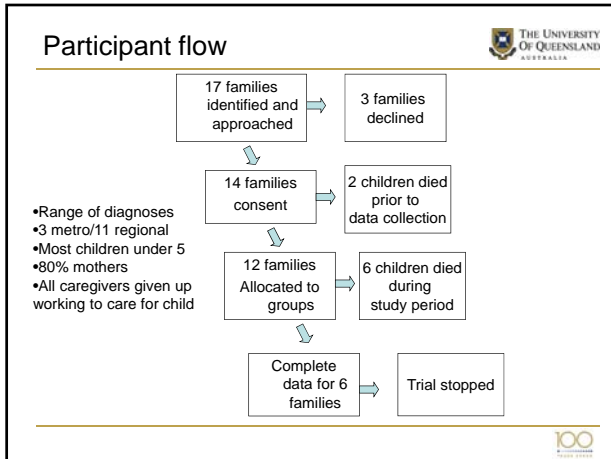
Participant flow

THE UNIVERSITY OF QUEENSLAND AUSTRALIA

17 families identified and approached

3 families declined

14 families consent

2 children died prior to data collection

•Range of diagnoses
•3 metro/11 regional
•Most children under 5
•80% mothers
•All caregivers given up working to care for child

12 families Allocated to groups

6 children died during study period

Complete data for 6 families

Trial stopped

100